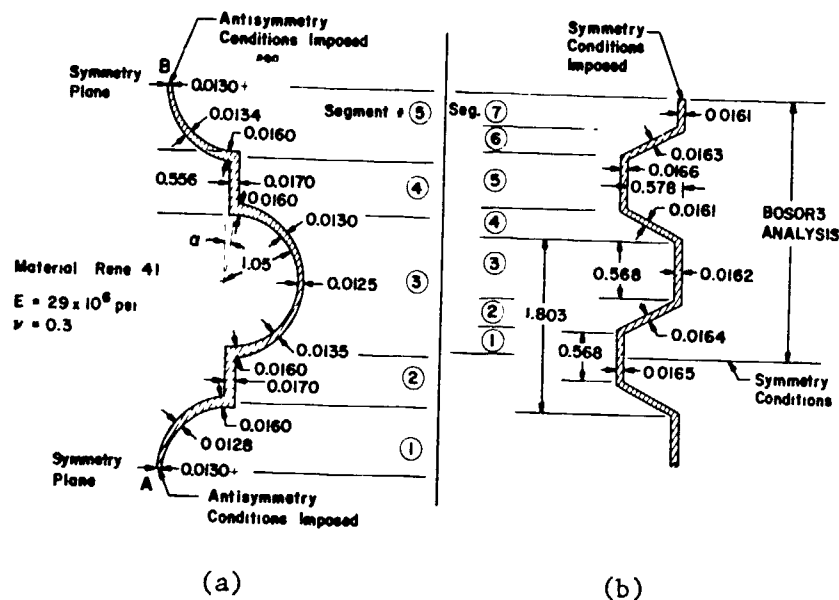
Antisymmetry Conditions Imposed

Symmetry Plane

B

0.0130+

Segment # ⑤

0.0134

0.0160

0.556

0.0170

④

0.0160

0.0130

a

1.05

Material Rene 41

E = 29 x $10^6$ psi

$\nu$ = 0.3

0.0125

③

0.0135

0.0160

0.0170

②

0.0160

0.0128

①

Symmetry Plane

A

0.0130+

Antisymmetry Conditions Imposed

(a)

Symmetry Conditions Imposed

Seg. ⑦

0.0161

⑥

0.0163

⑤

0.0166

0.578

④

0.0161

BOSOR3 ANALYSIS

③

0.568

0.0162

②

1.803

①

0.0164

0.568

0.0165

Symmetry Conditions

(b)